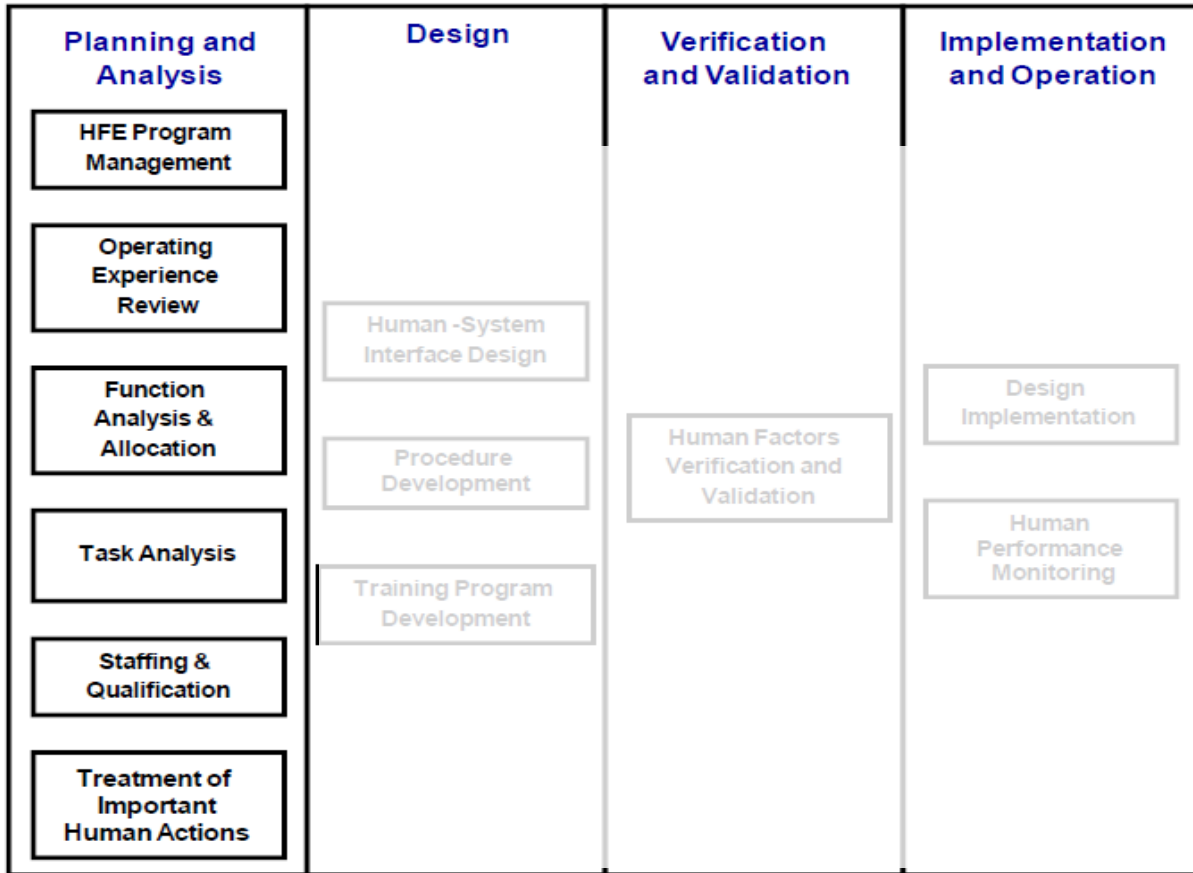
Planning and Analysis

HFE Program Management

Operating Experience Review

Function Analysis & Allocation

Task Analysis

Staffing & Qualification

Treatment of Important Human Actions

Design

Human -System Interface Design

Procedure Development

Training Program Development

Verification and Validation

Human Factors Verification and Validation

Implementation and Operation

Design Implementation

Human Performance Monitoring